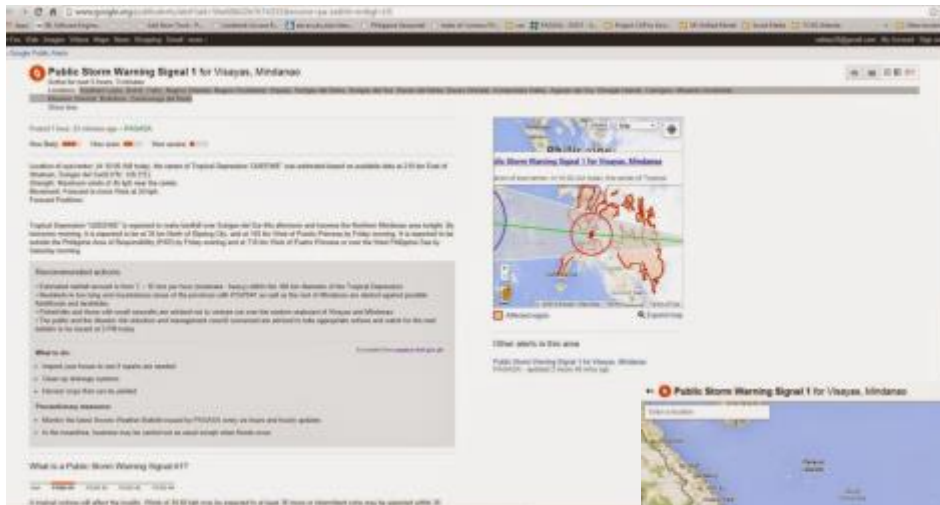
www.google.org

Google Public Alerts

Public Storm Warning Signal 1 for Visayas, Mindanao

Show less

Posted 1 hour 23 minutes ago – PAGASA

Location of eyecenter: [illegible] the center of Tropical Depression "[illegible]" was estimated based on available data at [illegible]

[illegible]

Tropical Depression "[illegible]" is expected to make landfall over Surigao del Sur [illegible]

Recommended actions

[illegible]

What to do

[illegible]

Precautionary measures

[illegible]

What is a Public Storm Warning Signal #1?

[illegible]

Public Storm Warning Signal 1 for Visayas, Mindanao

Affected region

Expand map

Other alerts in this area

Public Storm Warning Signal 1 for Visayas, Mindanao
PAGASA · updated 2 hours 49 mins ago

Public Storm Warning Signal 1 for Visayas, Mindanao

Enter a location